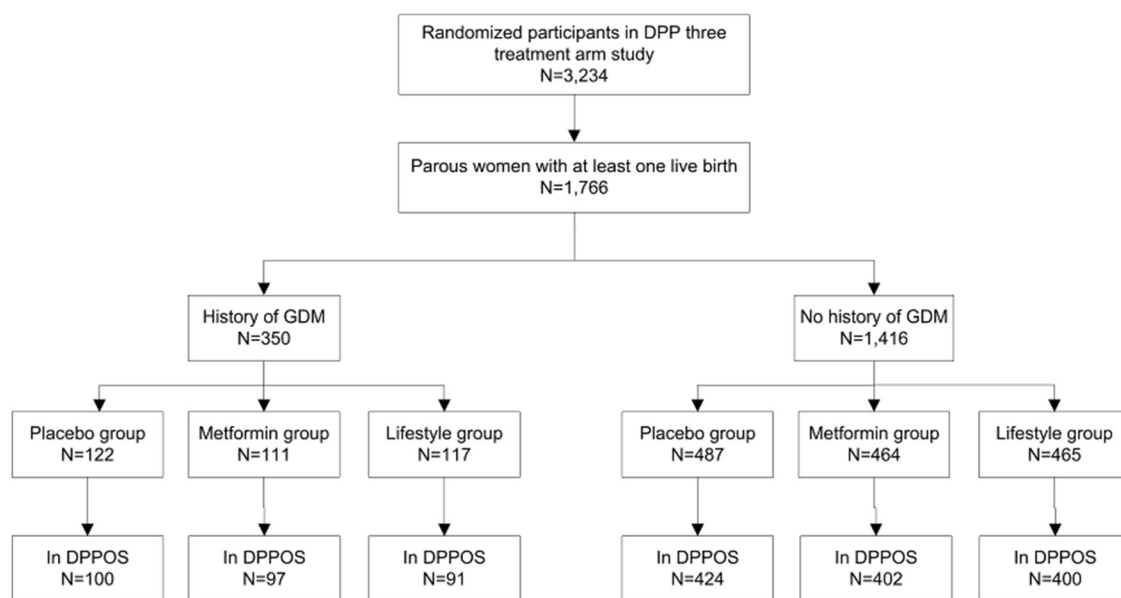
Randomized participants in DPP three treatment arm study
N=3,234

Parous women with at least one live birth
N=1,766

History of GDM
N=350

No history of GDM
N=1,416

Placebo group
N=122

Metformin group
N=111

Lifestyle group
N=117

Placebo group
N=487

Metformin group
N=464

Lifestyle group
N=465

In DPPOS
N=100

In DPPOS
N=97

In DPPOS
N=91

In DPPOS
N=424

In DPPOS
N=402

In DPPOS
N=400